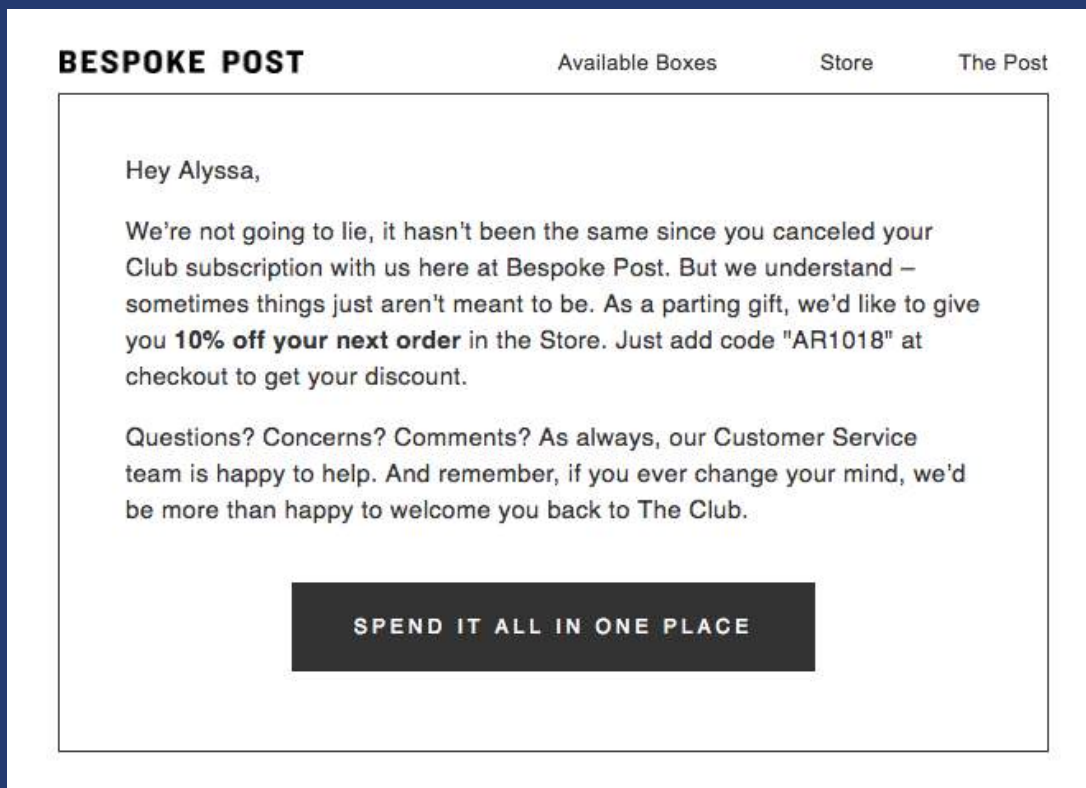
BESPOKE POST

Available Boxes Store The Post

Hey Alyssa,

We're not going to lie, it hasn't been the same since you canceled your Club subscription with us here at Bespoke Post. But we understand – sometimes things just aren't meant to be. As a parting gift, we'd like to give you **10% off your next order** in the Store. Just add code "AR1018" at checkout to get your discount.

Questions? Concerns? Comments? As always, our Customer Service team is happy to help. And remember, if you ever change your mind, we'd be more than happy to welcome you back to The Club.

SPEND IT ALL IN ONE PLACE